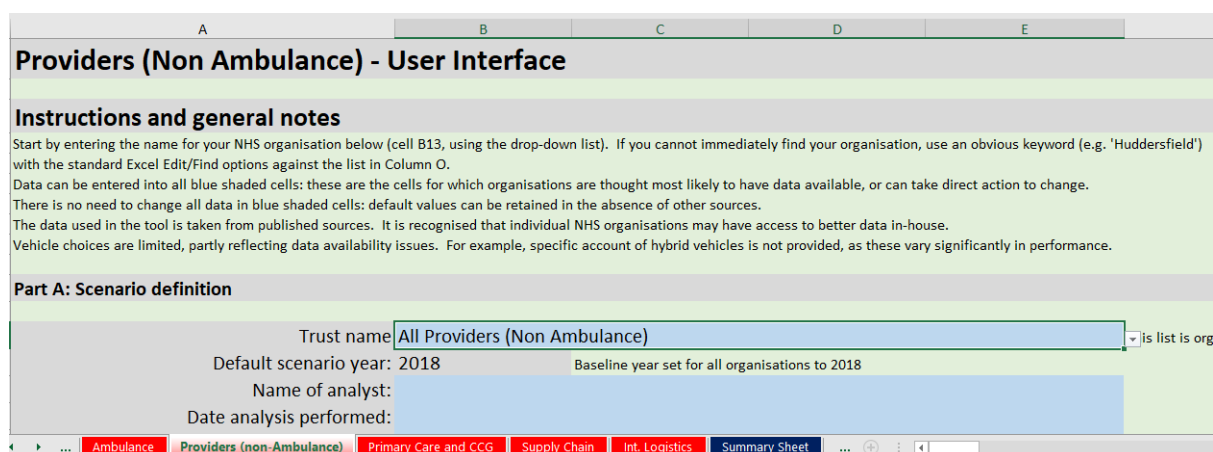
A | B | C | D | E

Providers (Non Ambulance) - User Interface

Instructions and general notes

Start by entering the name for your NHS organisation below (cell B13, using the drop-down list). If you cannot immediately find your organisation, use an obvious keyword (e.g. 'Huddersfield') with the standard Excel Edit/Find options against the list in Column O.

Data can be entered into all blue shaded cells: these are the cells for which organisations are thought most likely to have data available, or can take direct action to change.

There is no need to change all data in blue shaded cells: default values can be retained in the absence of other sources.

The data used in the tool is taken from published sources. It is recognised that individual NHS organisations may have access to better data in-house.

Vehicle choices are limited, partly reflecting data availability issues. For example, specific account of hybrid vehicles is not provided, as these vary significantly in performance.

Part A: Scenario definition

Trust name All Providers (Non Ambulance)
is list is org

Default scenario year: 2018 Baseline year set for all organisations to 2018

Name of analyst:

Date analysis performed:

... Ambulance | Providers (non-Ambulance) | Primary Care and CCG | Supply Chain | Int. Logistics | Summary Sheet | ...